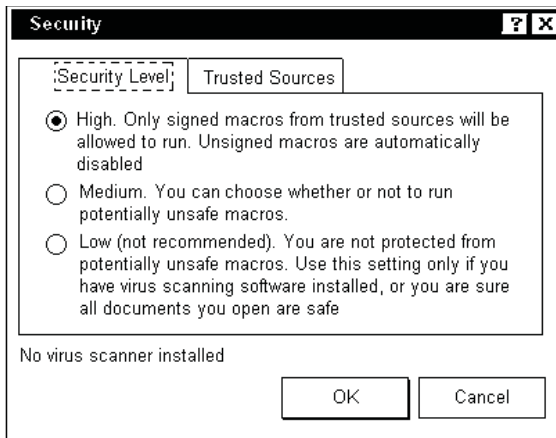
Security

?

X

Security Level

Trusted Sources

High. Only signed macros from trusted sources will be allowed to run. Unsigned macros are automatically disabled

Medium. You can choose whether or not to run potentially unsafe macros.

Low (not recommended). You are not protected from potentially unsafe macros. Use this setting only if you have virus scanning software installed, or you are sure all documents you open are safe

No virus scanner installed

OK

Cancel